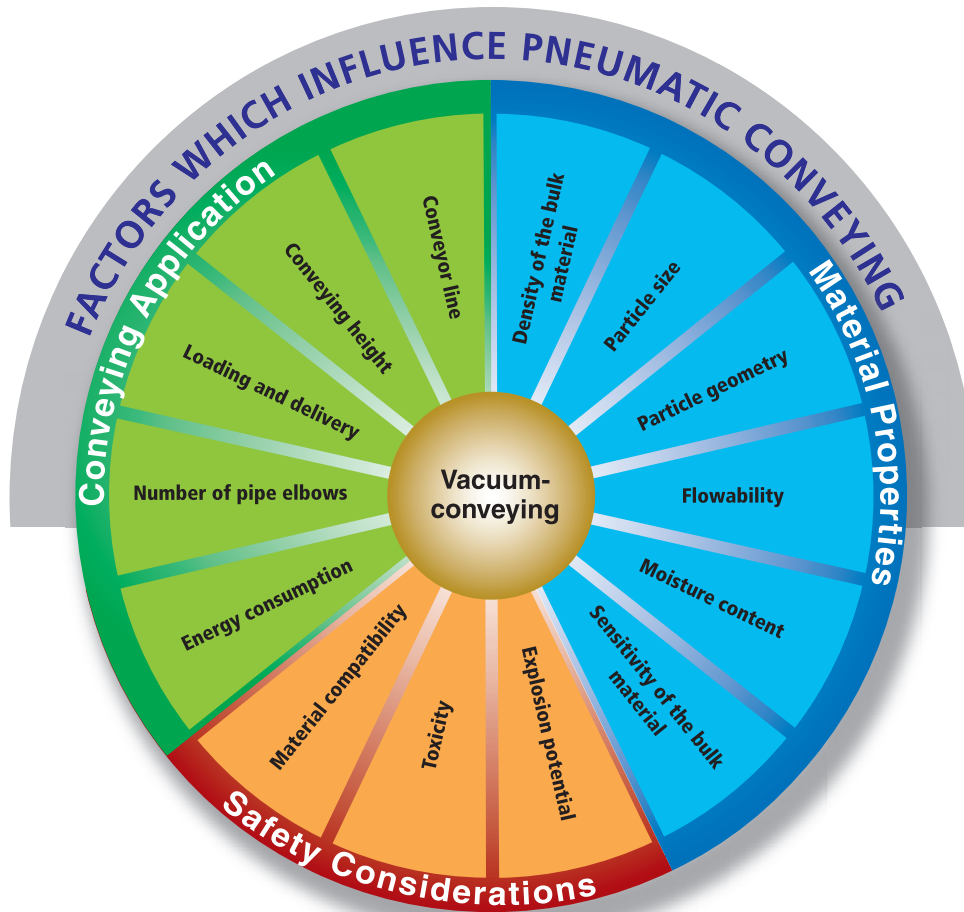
FACTORS WHICH INFLUENCE PNEUMATIC CONVEYING

Conveying Application

Conveyor line

Conveying height

Loading and delivery

Number of pipe elbows

Energy consumption

Material Properties

Density of the bulk material

Particle size

Particle geometry

Flowability

Moisture content

Sensitivity of the bulk material

Safety Considerations

Material compatibility

Toxicity

Explosion potential

Vacuum-conveying